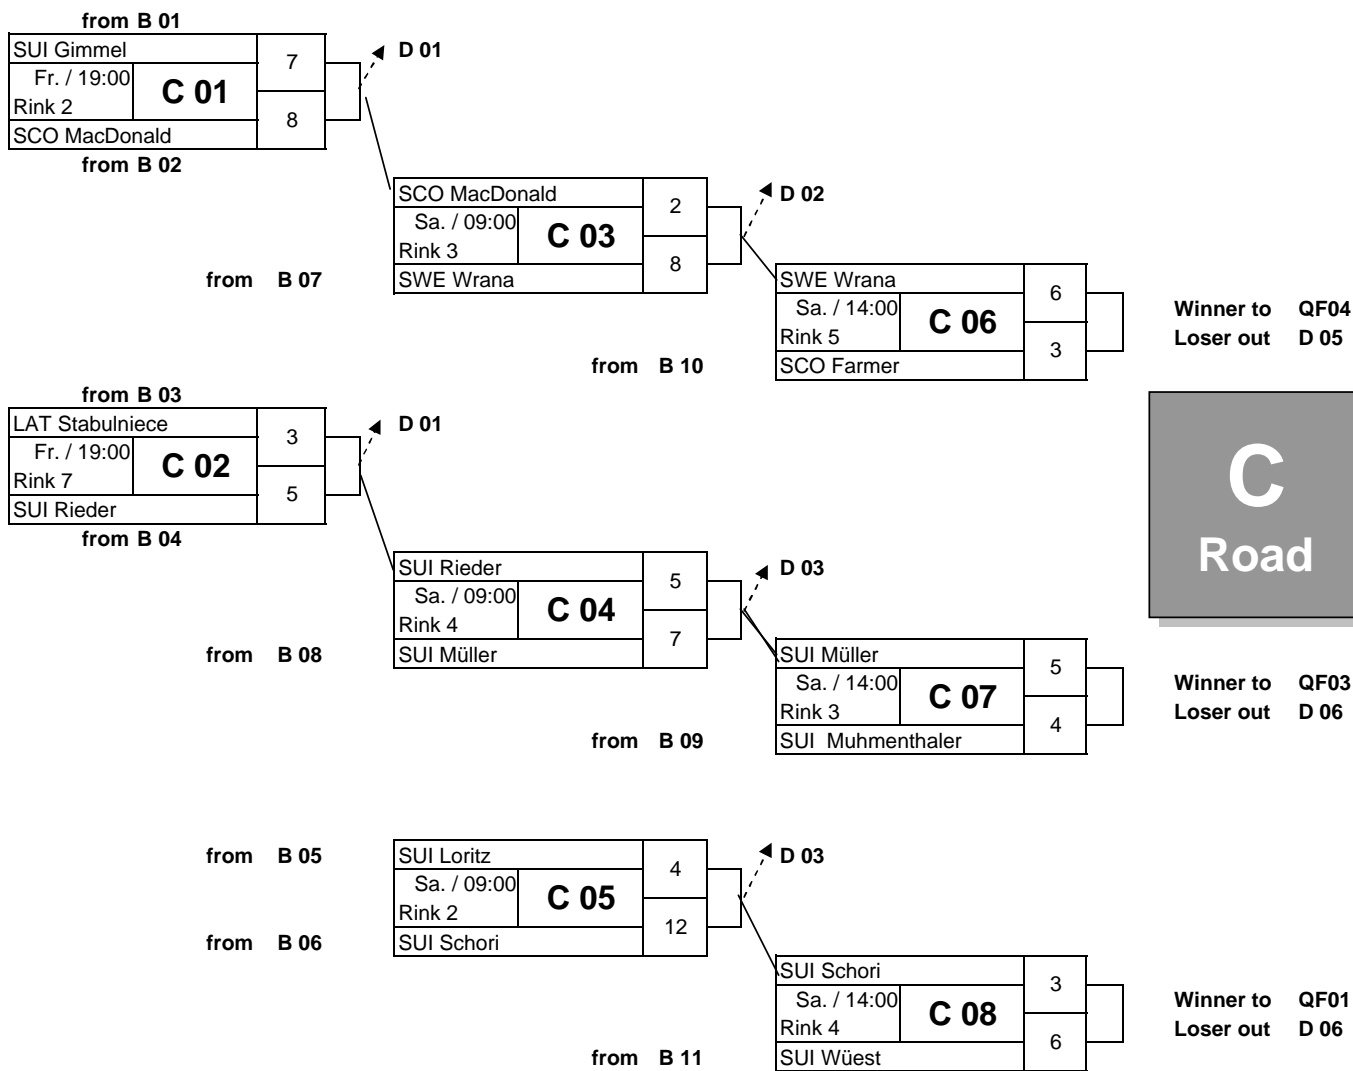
from B 01

SUI Gimmel
Fr. / 19:00
Rink 2
C 01
7
8
SCO MacDonald

from B 02

D 01

SCO MacDonald
Sa. / 09:00
Rink 3
C 03
2
8
SWE Wrana

from B 07

D 02

SWE Wrana
Sa. / 14:00
Rink 5
C 06
6
3
SCO Farmer

from B 10

Winner to QF04
Loser out D 05

from B 03

LAT Stabulniece
Fr. / 19:00
Rink 7
C 02
3
5
SUI Rieder

from B 04

D 01

C
Road

SUI Rieder
Sa. / 09:00
Rink 4
C 04
5
7
SUI Müller

from B 08

D 03

SUI Müller
Sa. / 14:00
Rink 3
C 07
5
4
SUI Muhmenthaler

from B 09

Winner to QF03
Loser out D 06

from B 05

SUI Loritz
Sa. / 09:00
Rink 2
C 05
4
12
SUI Schori

from B 06

D 03

SUI Schori
Sa. / 14:00
Rink 4
C 08
3
6
SUI Wüest

from B 11

Winner to QF01
Loser out D 06